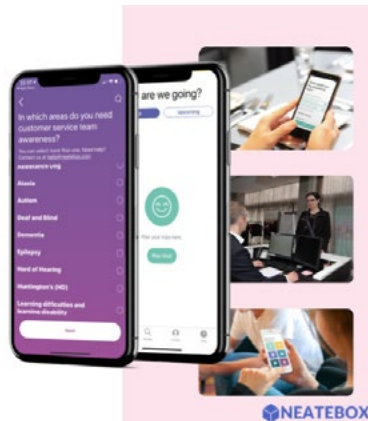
In which areas do you need customer service team awareness?

You can select more than one. Need help? Contact us at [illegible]

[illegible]

Ataxia

Autism

Deaf and Blind

Dementia

Epilepsy

Hard of Hearing

Huntington's (HD)

Learning difficulties and learning disability

Next

are we going?

Upcoming

Plan your trip here

Plan trip

NEATEBOX